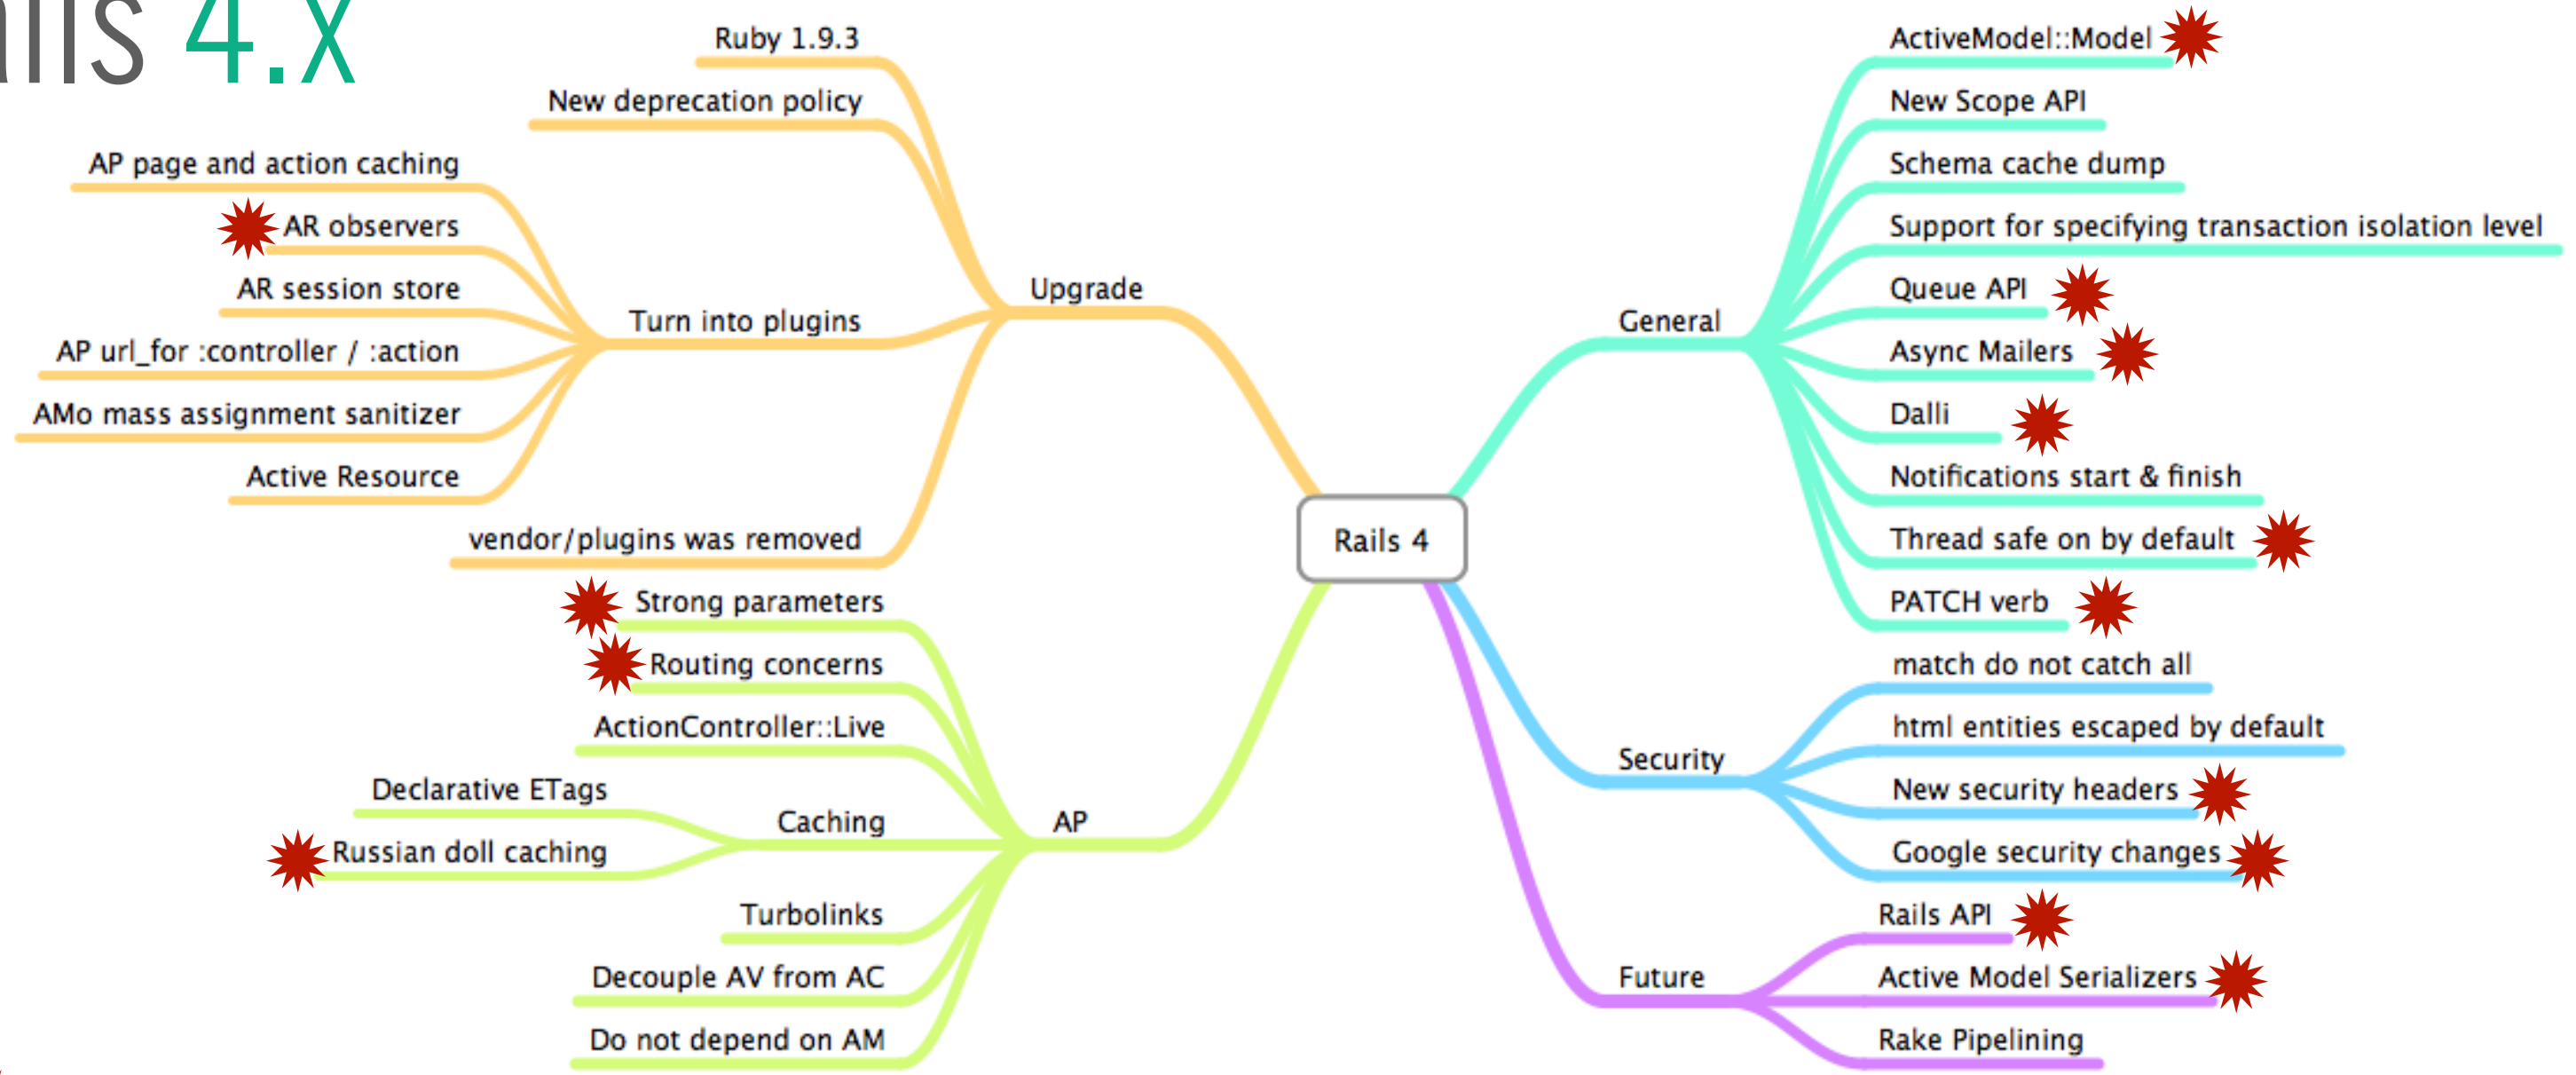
ils 4.x

Rails 4

Upgrade
Ruby 1.9.3
New deprecation policy
Turn into plugins
AP page and action caching
AR observers
AR session store
AP url_for :controller / :action
AMo mass assignment sanitizer
Active Resource
vendor/plugins was removed

AP
Strong parameters
Routing concerns
ActionController::Live
Caching
Declarative ETags
Russian doll caching
Turbolinks
Decouple AV from AC
Do not depend on AM

General
ActiveModel::Model
New Scope API
Schema cache dump
Support for specifying transaction isolation level
Queue API
Async Mailers
Dalli
Notifications start & finish
Thread safe on by default
PATCH verb

Security
match do not catch all
html entities escaped by default
New security headers
Google security changes

Future
Rails API
Active Model Serializers
Rake Pipelining